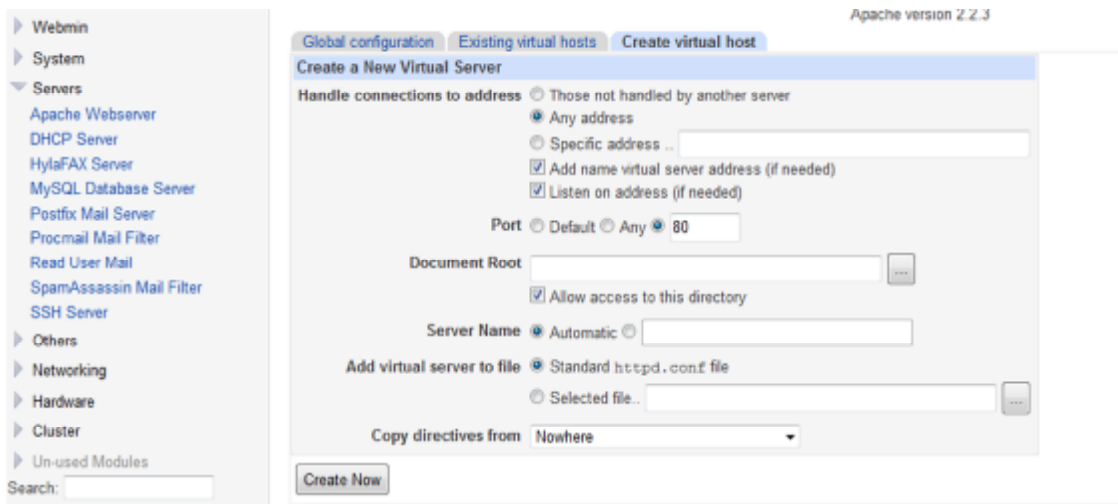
Webmin
System
Servers
Apache Webserver
DHCP Server
HylaFAX Server
MySQL Database Server
Postfix Mail Server
Procmail Mail Filter
Read User Mail
SpamAssassin Mail Filter
SSH Server
Others
Networking
Hardware
Cluster
Un-used Modules
Search:

Apache version 2.2.3

Global configuration | Existing virtual hosts | Create virtual host

Create a New Virtual Server

Handle connections to address: Those not handled by another server | Any address | Specific address .. | Add name virtual server address (if needed) | Listen on address (if needed)

Port: Default | Any | 80

Document Root: ... | Allow access to this directory

Server Name: Automatic

Add virtual server to file: Standard httpd.conf file | Selected file.. ...

Copy directives from: Nowhere

Create Now